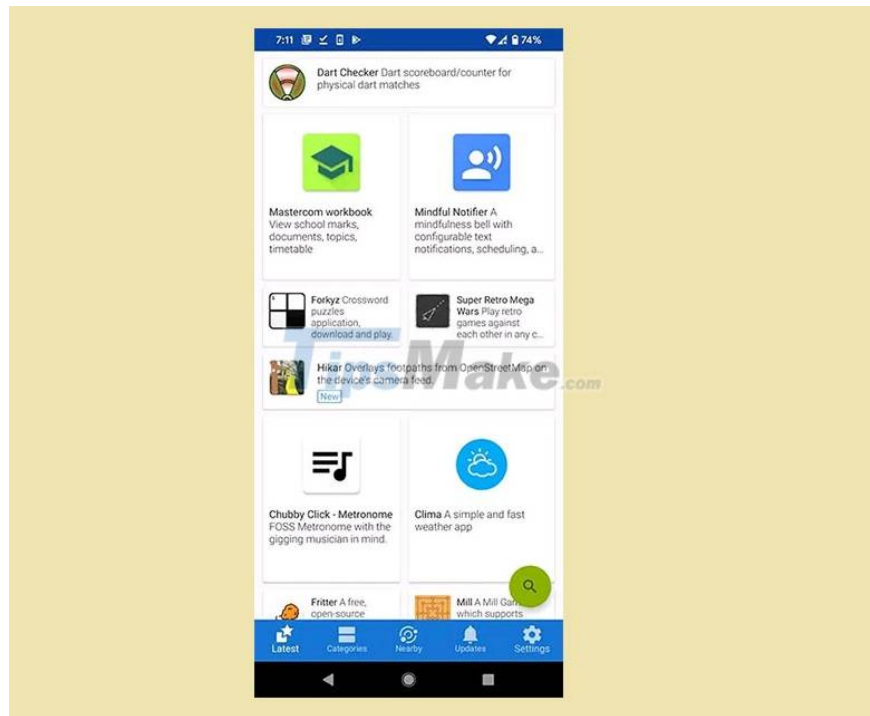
7:11 74%

Dart Checker Dart scoreboard/counter for physical dart matches

Mastercom workbook View school marks, documents, topics, timetable

Mindful Notifier A mindfulness bell with configurable text notifications, scheduling, a...

Forkyz Crossword puzzles application, download and play.

Super Retro Mega Wars Play retro games against each other in any c...

Hikar Overlays footpaths from OpenStreetMap on the device's camera feed.
New

TipsMake.com

Chubby Click - Metronome FOSS Metronome with the gigging musician in mind.

Clima A simple and fast weather app

Fritter A free, open-source

Mill A Mill Game which supports

Latest Categories Nearby Updates Settings